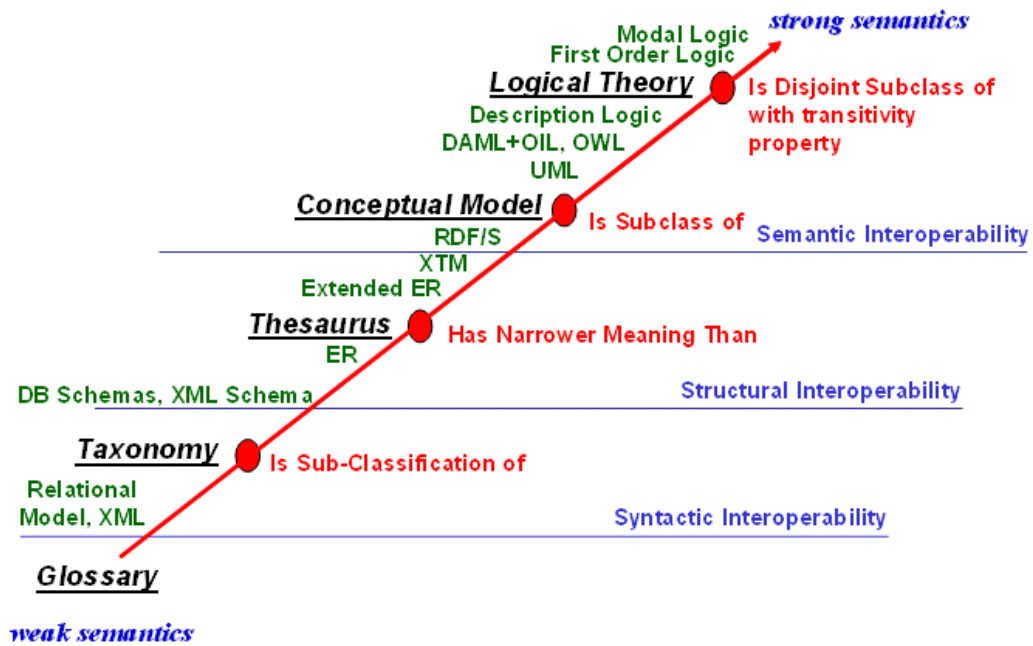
strong semantics

Modal Logic
First Order Logic

Logical Theory

Is Disjoint Subclass of with transitivity property

Description Logic
DAML+OIL, OWL
UML

Conceptual Model

Is Subclass of

Semantic Interoperability

RDF/S
XTM
Extended ER

Thesaurus

Has Narrower Meaning Than

ER

DB Schemas, XML Schema

Structural Interoperability

Taxonomy

Is Sub-Classification of

Relational Model, XML

Syntactic Interoperability

Glossary

weak semantics